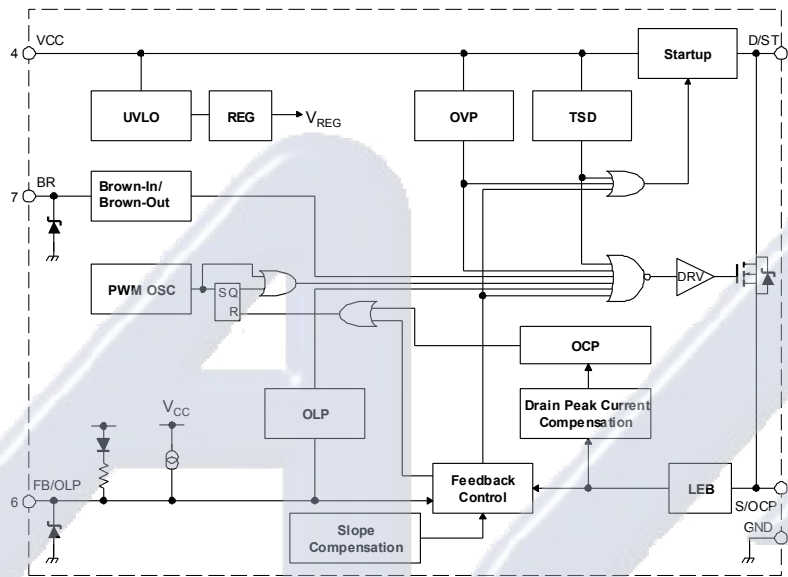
4 VCC

Startup

D/ST

UVLO

REG

$V_{REG}$

OVP

TSD

7 BR

Brown-In/ Brown-Out

PWM OSC

S Q

R

DRV

OCP

Drain Peak Current Compensation

OLP

$V_{CC}$

6 FB/OLP

Feedback Control

LEB

S/OCP

GND

Slope Compensation